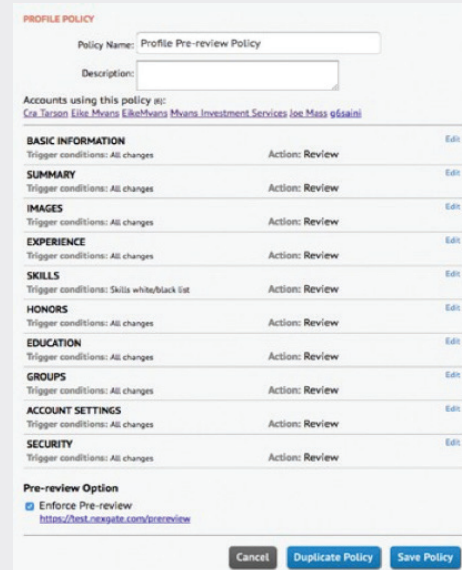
PROFILE POLICY

Policy Name: Profile Pre-review Policy

Description:

Accounts using this policy (6):
Cra Tarson Eike Mvans EikeMvans Mvans Investment Services Joe Mass g6saini

BASIC INFORMATION
Trigger conditions: All changes
Action: Review
Edit

SUMMARY
Trigger conditions: All changes
Action: Review
Edit

IMAGES
Trigger conditions: All changes
Action: Review
Edit

EXPERIENCE
Trigger conditions: All changes
Action: Review
Edit

SKILLS
Trigger conditions: Skills white/black list
Action: Review
Edit

HONORS
Trigger conditions: All changes
Action: Review
Edit

EDUCATION
Trigger conditions: All changes
Action: Review
Edit

GROUPS
Trigger conditions: All changes
Action: Review
Edit

ACCOUNT SETTINGS
Trigger conditions: All changes
Action: Review
Edit

SECURITY
Trigger conditions: All changes
Action: Review
Edit

Pre-review Option
Enforce Pre-review
https://test.nexgate.com/prereview

Cancel Duplicate Policy Save Policy